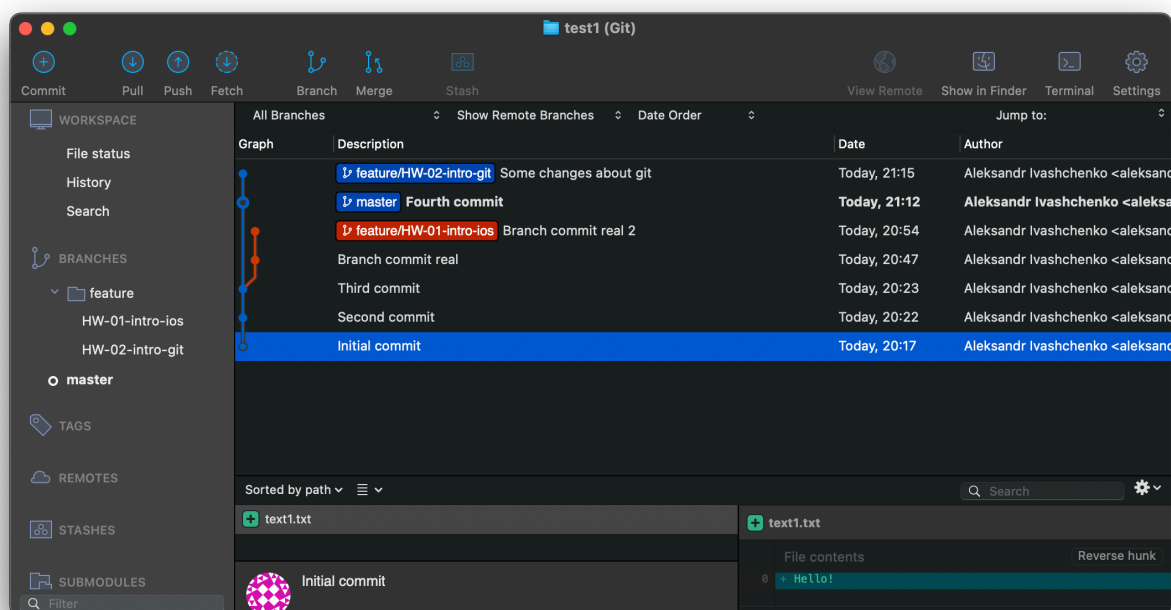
test1 (Git)

Commit Pull Push Fetch Branch Merge Stash View Remote Show in Finder Terminal Settings

WORKSPACE
File status
History
Search

BRANCHES
feature
HW-01-intro-ios
HW-02-intro-git
master

TAGS

REMOTES

STASHES

SUBMODULES

Filter

All Branches | Show Remote Branches | Date Order | Jump to:

| Graph | Description | Date | Author |
|---|---|---|---|
| | feature/HW-02-intro-git Some changes about git | Today, 21:15 | Aleksandr Ivashchenko <aleksanc |
| | master Fourth commit | Today, 21:12 | Aleksandr Ivashchenko <aleksa |
| | feature/HW-01-intro-ios Branch commit real 2 | Today, 20:54 | Aleksandr Ivashchenko <aleksanc |
| | Branch commit real | Today, 20:47 | Aleksandr Ivashchenko <aleksanc |
| | Third commit | Today, 20:23 | Aleksandr Ivashchenko <aleksanc |
| | Second commit | Today, 20:22 | Aleksandr Ivashchenko <aleksanc |
| | Initial commit | Today, 20:17 | Aleksandr Ivashchenko <aleksanc |

Sorted by path

Search

text1.txt

text1.txt

File contents

Reverse hunk

0 + Hello!

Initial commit